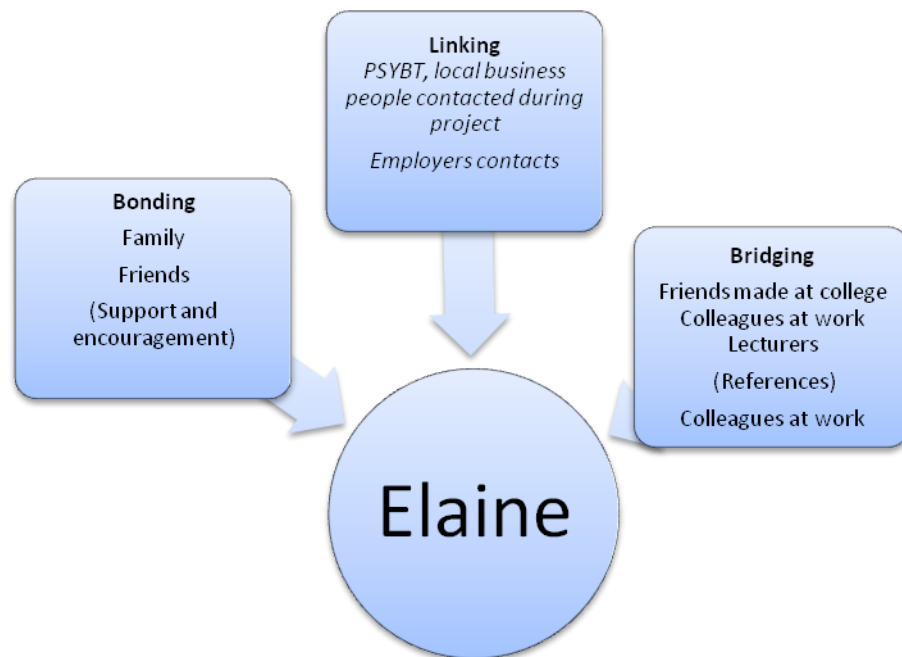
Linking
PSYBT, local business people contacted during project

Employers contacts

Bonding
Family
Friends
(Support and encouragement)

Bridging
Friends made at college
Colleagues at work
Lecturers
(References)
Colleagues at work

Elaine